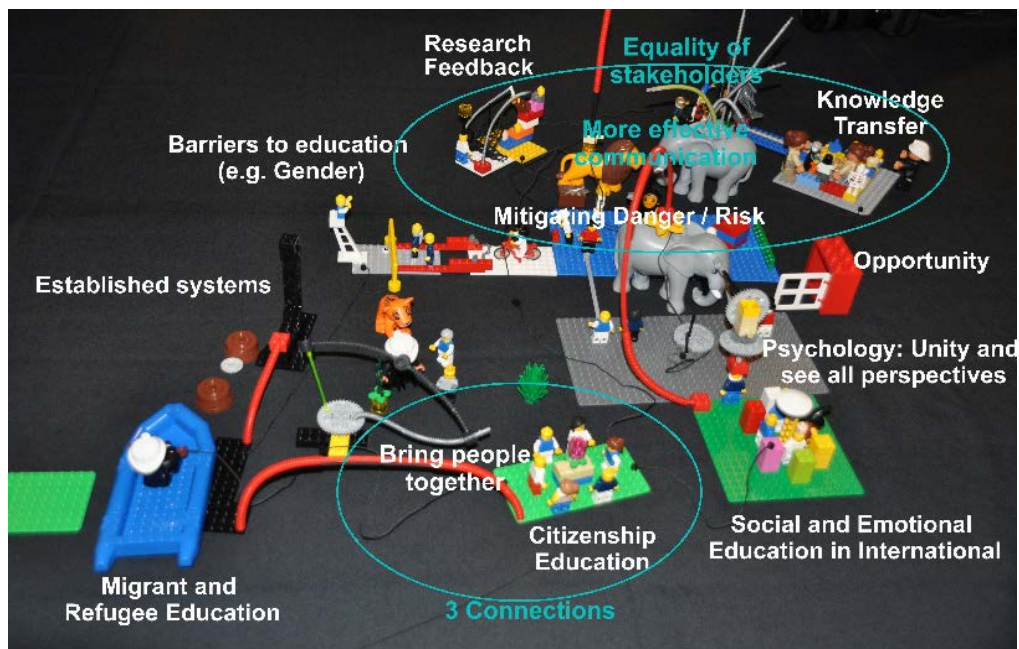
Research Feedback

Equality of stakeholders

More effective communication

Knowledge Transfer

Barriers to education (e.g. Gender)

Mitigating Danger / Risk

Established systems

Opportunity

Psychology: Unity and see all perspectives

Bring people together

Citizenship Education

Social and Emotional Education in International

Migrant and Refugee Education

3 Connections